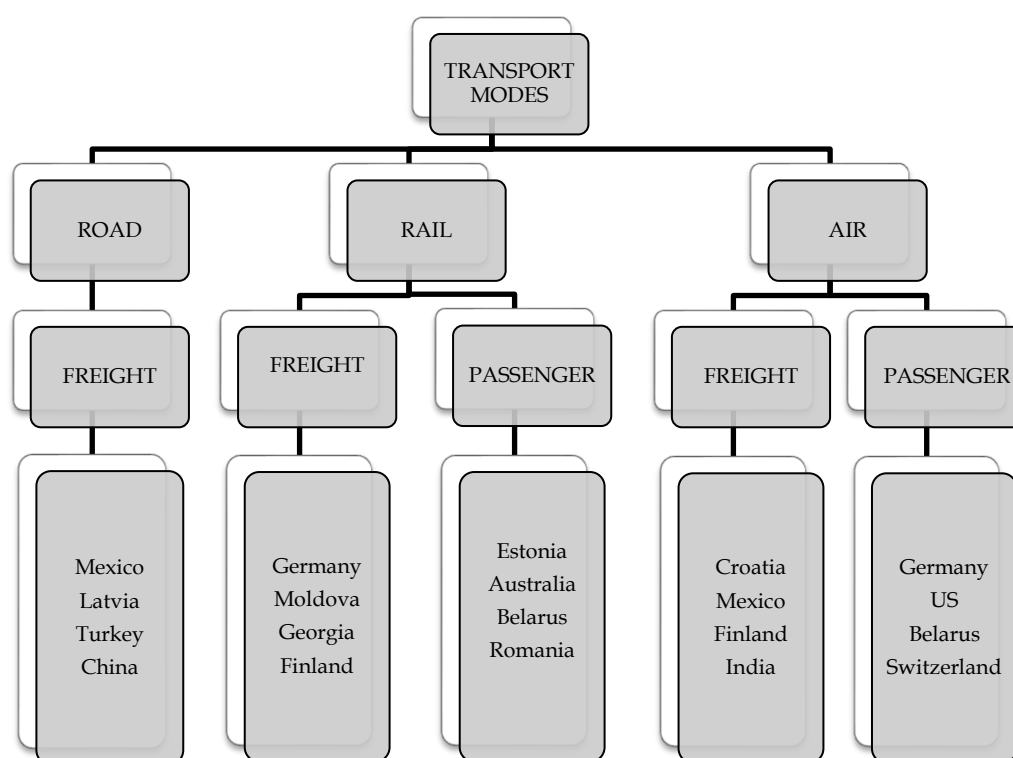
TRANSPORT MODES

ROAD

FREIGHT

Mexico
Latvia
Turkey
China

RAIL

FREIGHT

Germany
Moldova
Georgia
Finland

PASSENGER

Estonia
Australia
Belarus
Romania

AIR

FREIGHT

Croatia
Mexico
Finland
India

PASSENGER

Germany
US
Belarus
Switzerland